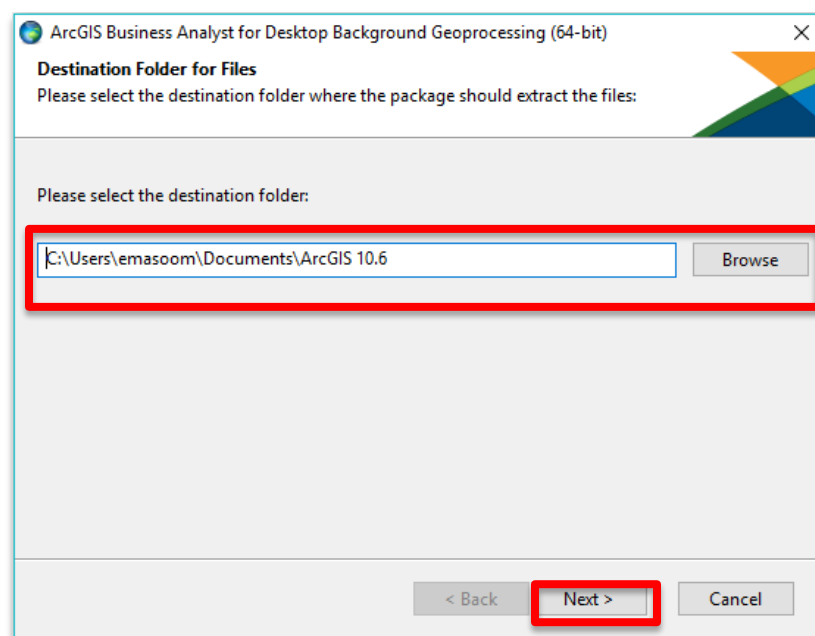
ArcGIS Business Analyst for Desktop Background Geoprocessing (64-bit)

Destination Folder for Files

Please select the destination folder where the package should extract the files:

Please select the destination folder:

C:\Users\emasoom\Documents\ArcGIS 10.6

Browse

< Back

Next >

Cancel